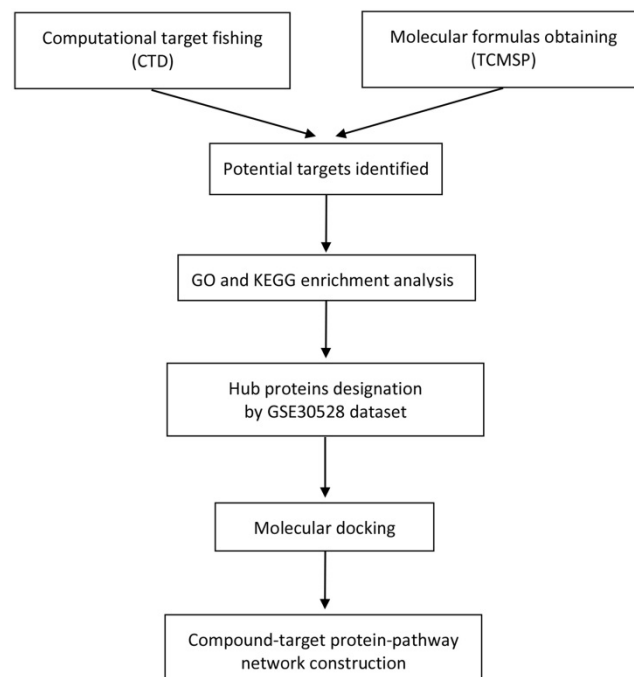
Computational target fishing (CTD)

Molecular formulas obtaining (TCMSP)

Potential targets identified

GO and KEGG enrichment analysis

Hub proteins designation by GSE30528 dataset

Molecular docking

Compound-target protein-pathway network construction